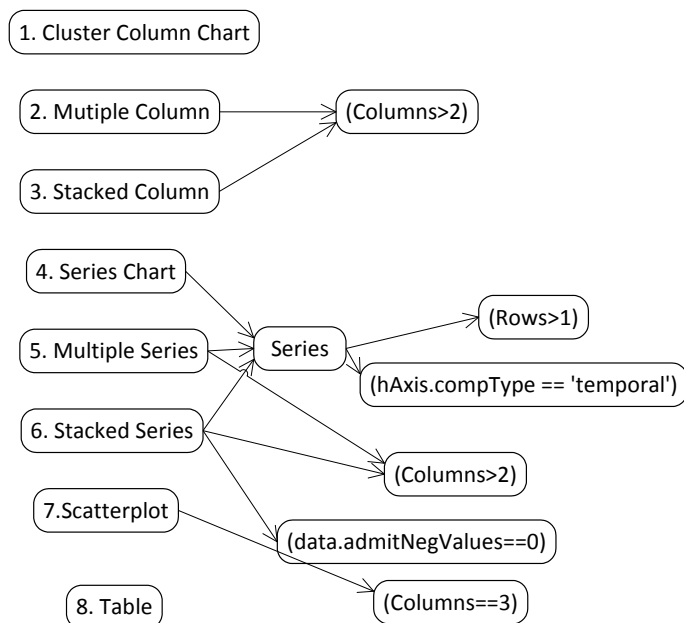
1. Cluster Column Chart

2. Mutiple Column

(Columns>2)

3. Stacked Column

4. Series Chart

(Rows>1)

5. Multiple Series

Series

(hAxis.compType == 'temporal')

6. Stacked Series

(Columns>2)

7.Scatterplot

(data.admitNegValues==0)

8. Table

(Columns==3)